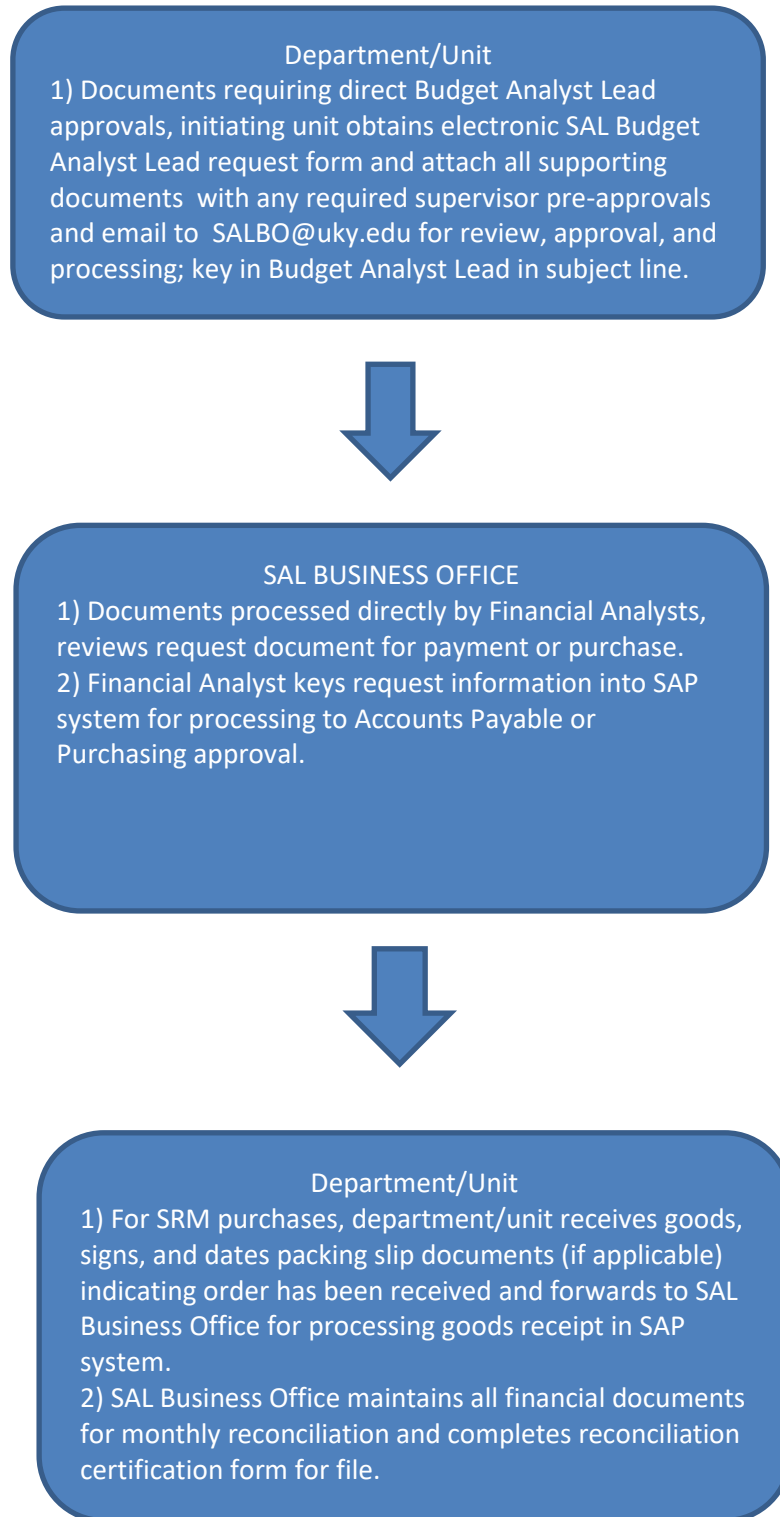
Department/Unit
1) Documents requiring direct Budget Analyst Lead approvals, initiating unit obtains electronic SAL Budget Analyst Lead request form and attach all supporting documents with any required supervisor pre-approvals and email to SALBO@uky.edu for review, approval, and processing; key in Budget Analyst Lead in subject line.

SAL BUSINESS OFFICE
1) Documents processed directly by Financial Analysts, reviews request document for payment or purchase.
2) Financial Analyst keys request information into SAP system for processing to Accounts Payable or Purchasing approval.

Department/Unit
1) For SRM purchases, department/unit receives goods, signs, and dates packing slip documents (if applicable) indicating order has been received and forwards to SAL Business Office for processing goods receipt in SAP system.
2) SAL Business Office maintains all financial documents for monthly reconciliation and completes reconciliation certification form for file.